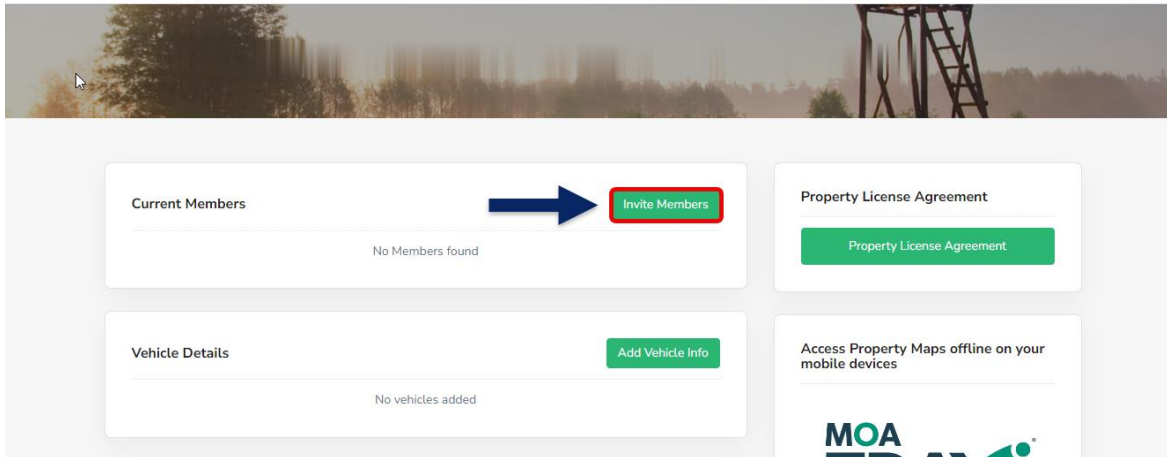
Current Members

Invite Members

No Members found

Property License Agreement

Property License Agreement

Vehicle Details

Add Vehicle Info

No vehicles added

Access Property Maps offline on your mobile devices

MOA

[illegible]